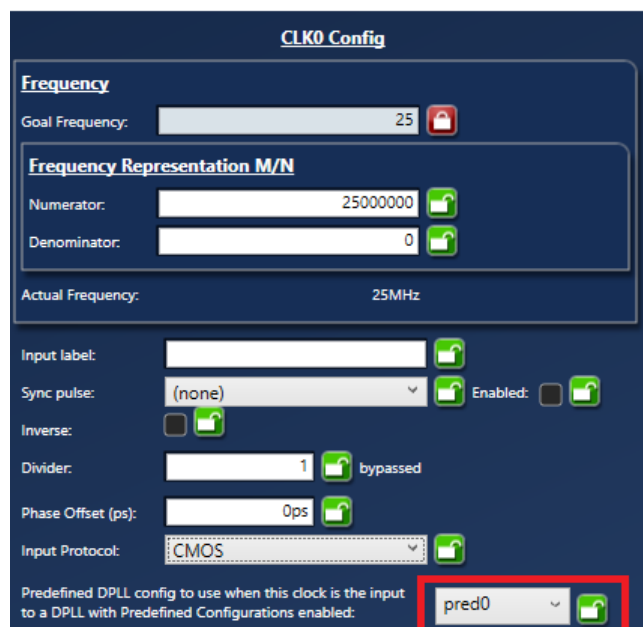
CLK0 Config

Frequency

Goal Frequency: 25

Frequency Representation M/N

Numerator: 25000000

Denominator: 0

Actual Frequency: 25MHz

Input label:

Sync pulse: (none) Enabled:

Inverse:

Divider: 1 bypassed

Phase Offset (ps): 0ps

Input Protocol: CMOS

Predefined DPLL config to use when this clock is the input to a DPLL with Predefined Configurations enabled: pred0